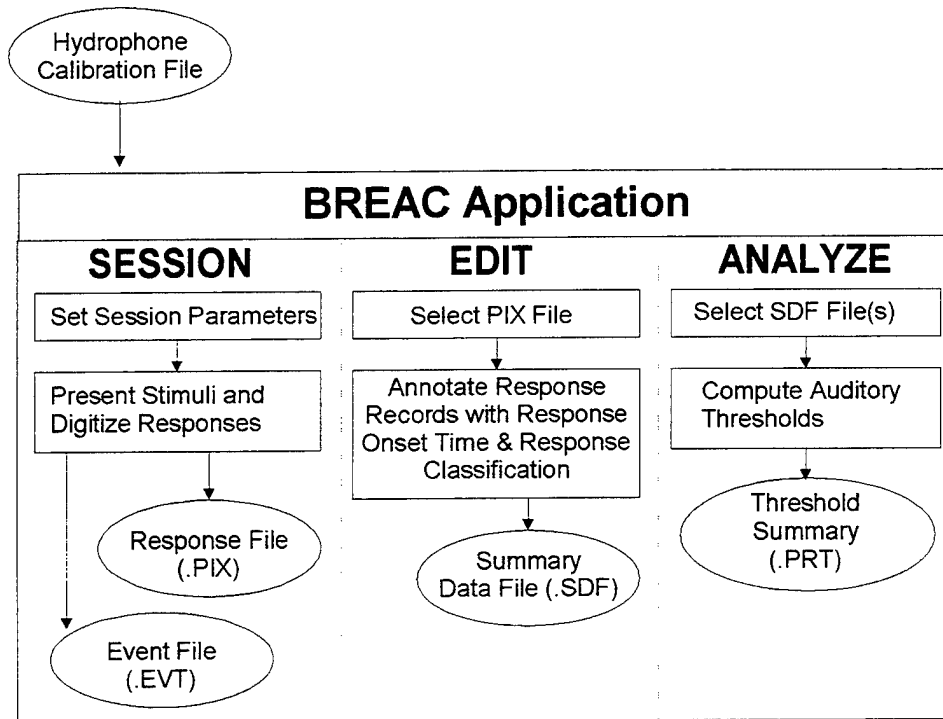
Hydrophone Calibration File

BREAC Application

SESSION

Set Session Parameters

Present Stimuli and Digitize Responses

Response File (.PIX)

Event File (.EVT)

EDIT

Select PIX File

Annotate Response Records with Response Onset Time & Response Classification

Summary Data File (.SDF)

ANALYZE

Select SDF File(s)

Compute Auditory Thresholds

Threshold Summary (.PRT)